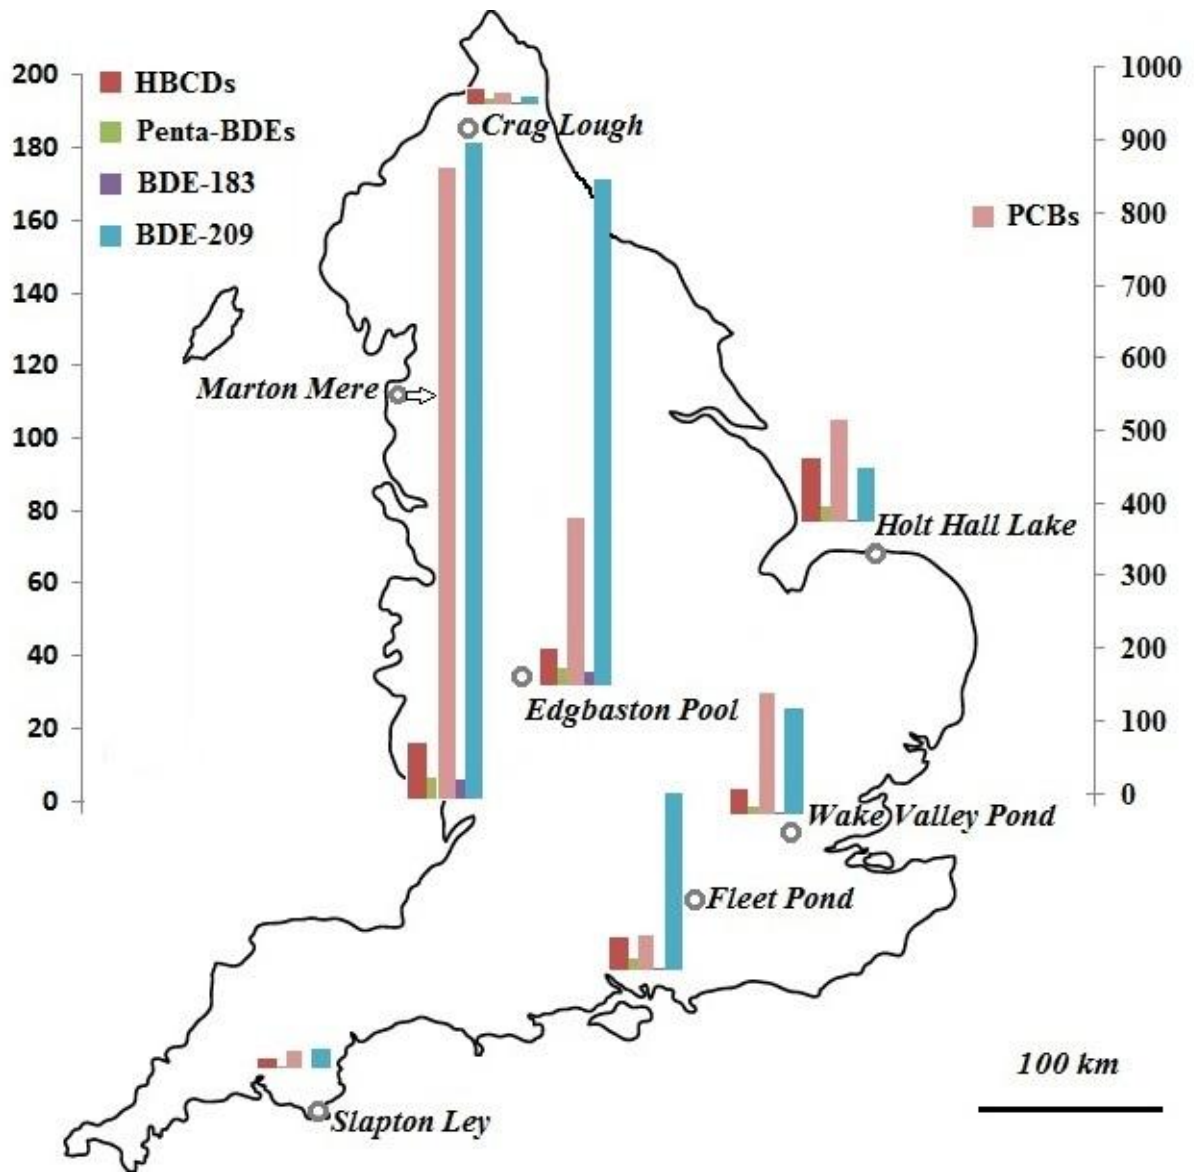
200
180
160
140
120
100
80
60
40
20
0

HBCDs
Penta-BDEs
BDE-183
BDE-209

1000
900
800
700
600
500
400
300
200
100
0

PCBs

Crag Lough
Marton Mere
Holt Hall Lake
Edgbaston Pool
Wake Valley Pond
Fleet Pond
Slapton Ley

100 km